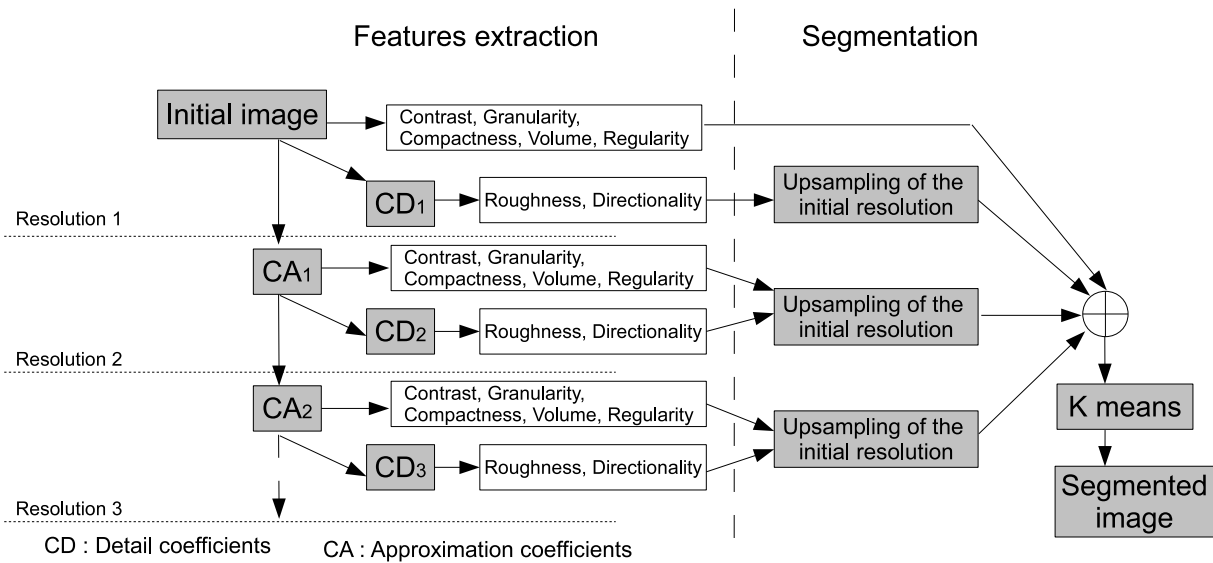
Features extraction

Segmentation

Initial image

Contrast, Granularity, Compactness, Volume, Regularity

$CD_1$

Roughness, Directionality

Upsampling of the initial resolution

Resolution 1

$CA_1$

Contrast, Granularity, Compactness, Volume, Regularity

$CD_2$

Roughness, Directionality

Upsampling of the initial resolution

Resolution 2

$CA_2$

Contrast, Granularity, Compactness, Volume, Regularity

$CD_3$

Roughness, Directionality

Upsampling of the initial resolution

K means

Segmented image

Resolution 3

CD : Detail coefficients

CA : Approximation coefficients